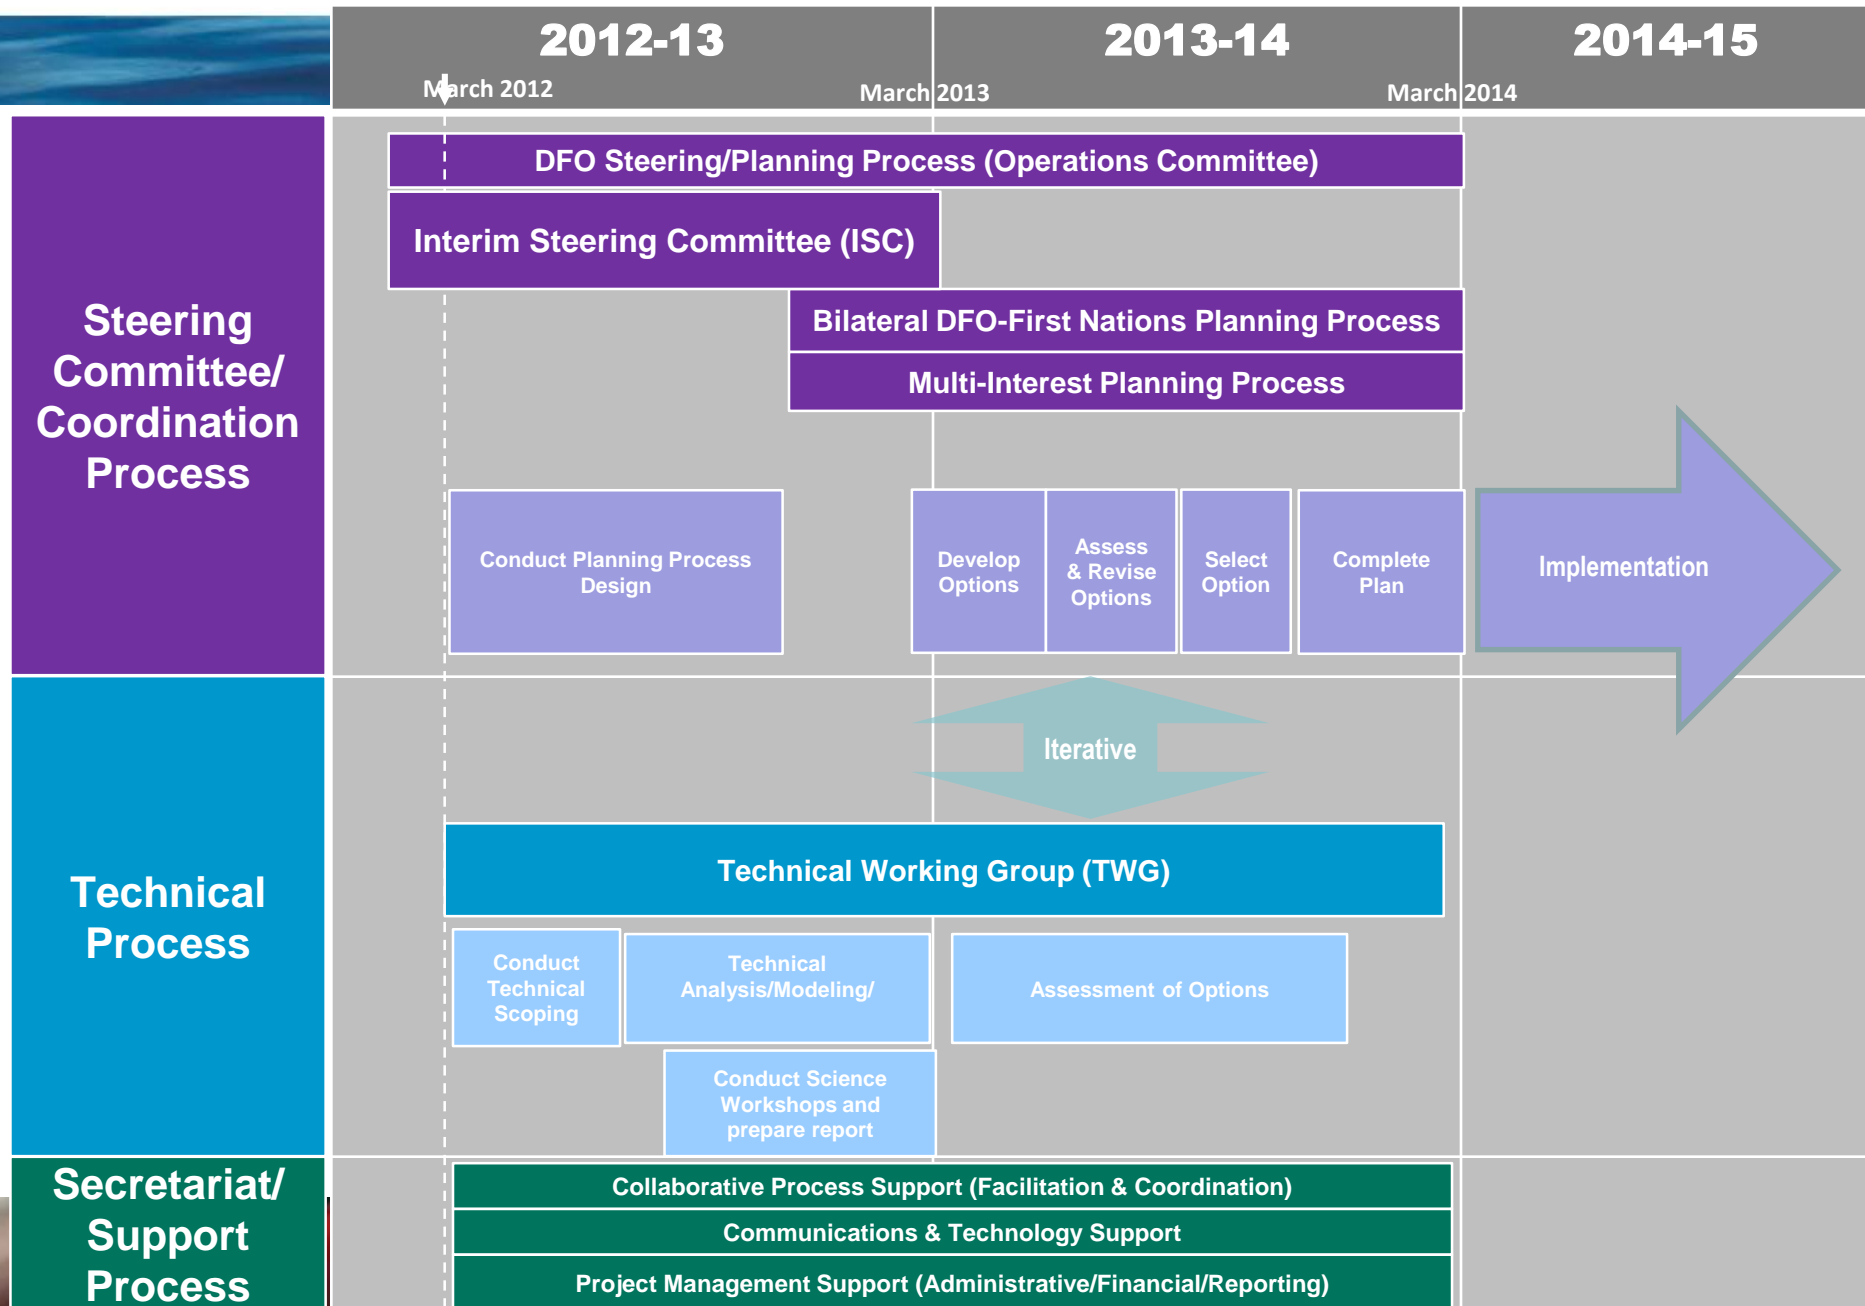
2012-13

2013-14

2014-15

March 2012

March 2013

March 2014

Steering Committee/ Coordination Process

DFO Steering/Planning Process (Operations Committee)

Interim Steering Committee (ISC)

Bilateral DFO-First Nations Planning Process

Multi-Interest Planning Process

Conduct Planning Process Design

Develop Options

Assess & Revise Options

Select Option

Complete Plan

Implementation

Iterative

Technical Process

Technical Working Group (TWG)

Conduct Technical Scoping

Technical Analysis/Modeling/

Assessment of Options

Conduct Science Workshops and prepare report

Secretariat/ Support Process

Collaborative Process Support (Facilitation & Coordination)

Communications & Technology Support

Project Management Support (Administrative/Financial/Reporting)